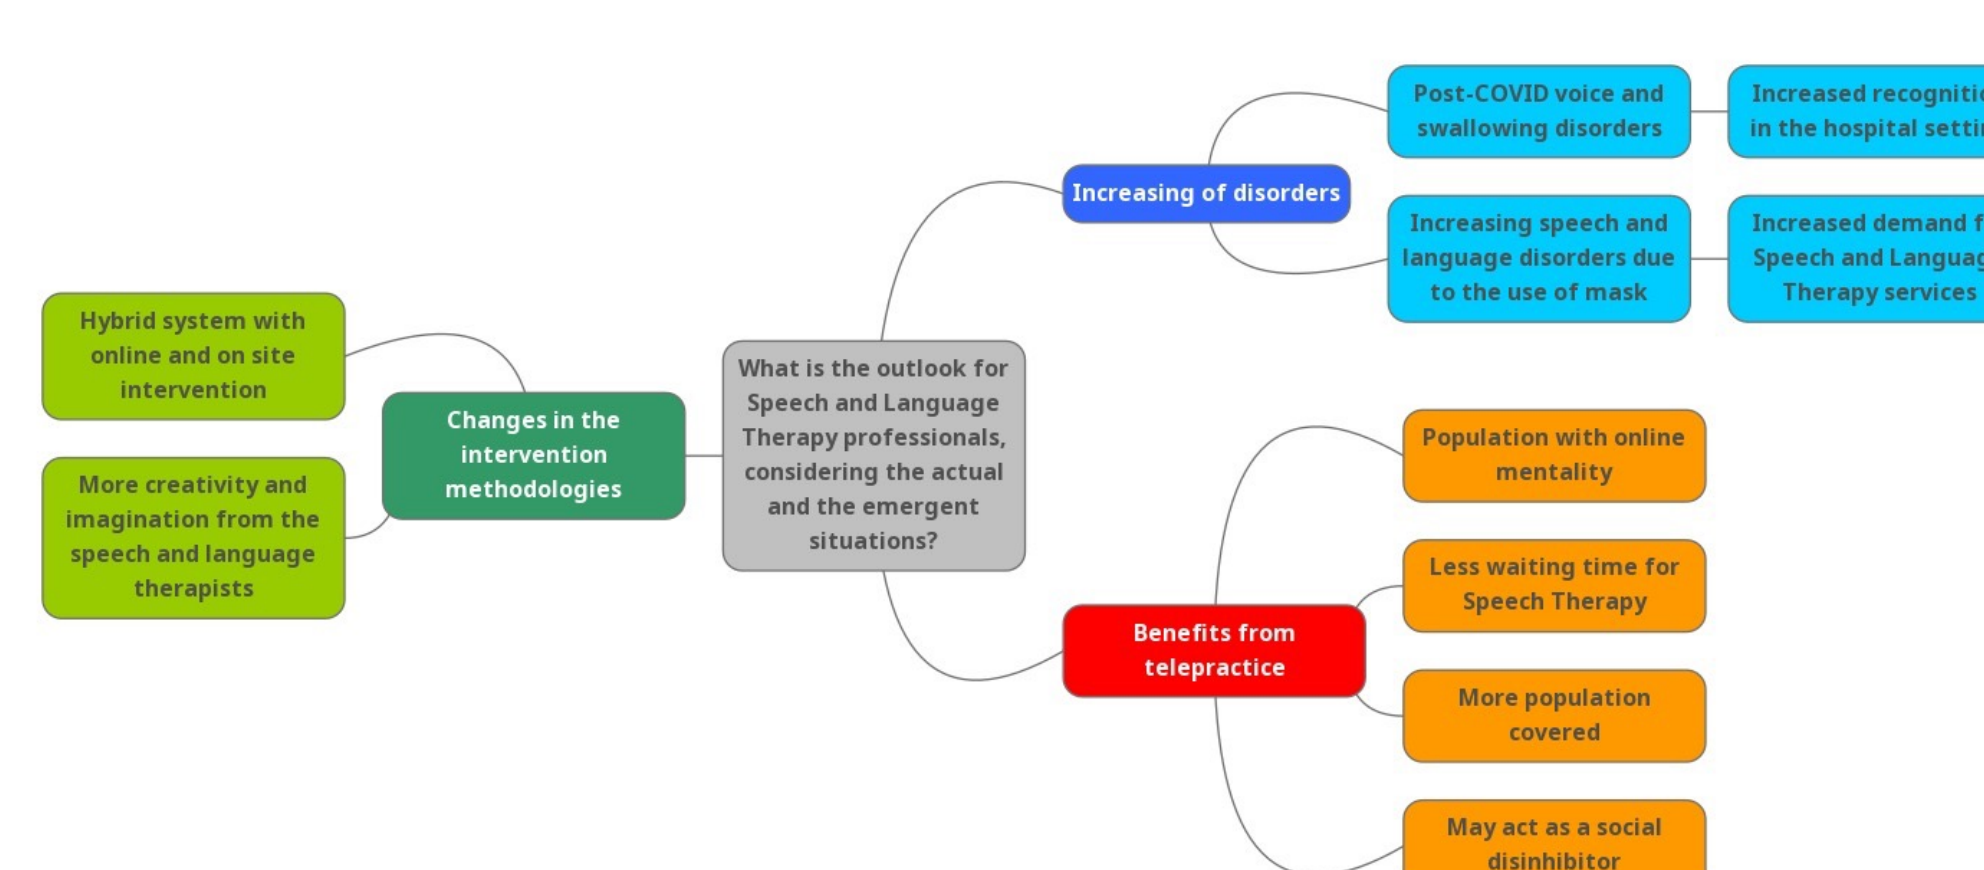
What is the outlook for Speech and Language Therapy professionals, considering the actual and the emergent situations?

Increasing of disorders

Post-COVID voice and swallowing disorders

Increased recogniti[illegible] in the hospital setti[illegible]

Increasing speech and language disorders due to the use of mask

Increased demand f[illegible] Speech and Languag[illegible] Therapy services

Changes in the intervention methodologies

Hybrid system with online and on site intervention

More creativity and imagination from the speech and language therapists

Benefits from telepractice

Population with online mentality

Less waiting time for Speech Therapy

More population covered

May act as a social disinhibitor